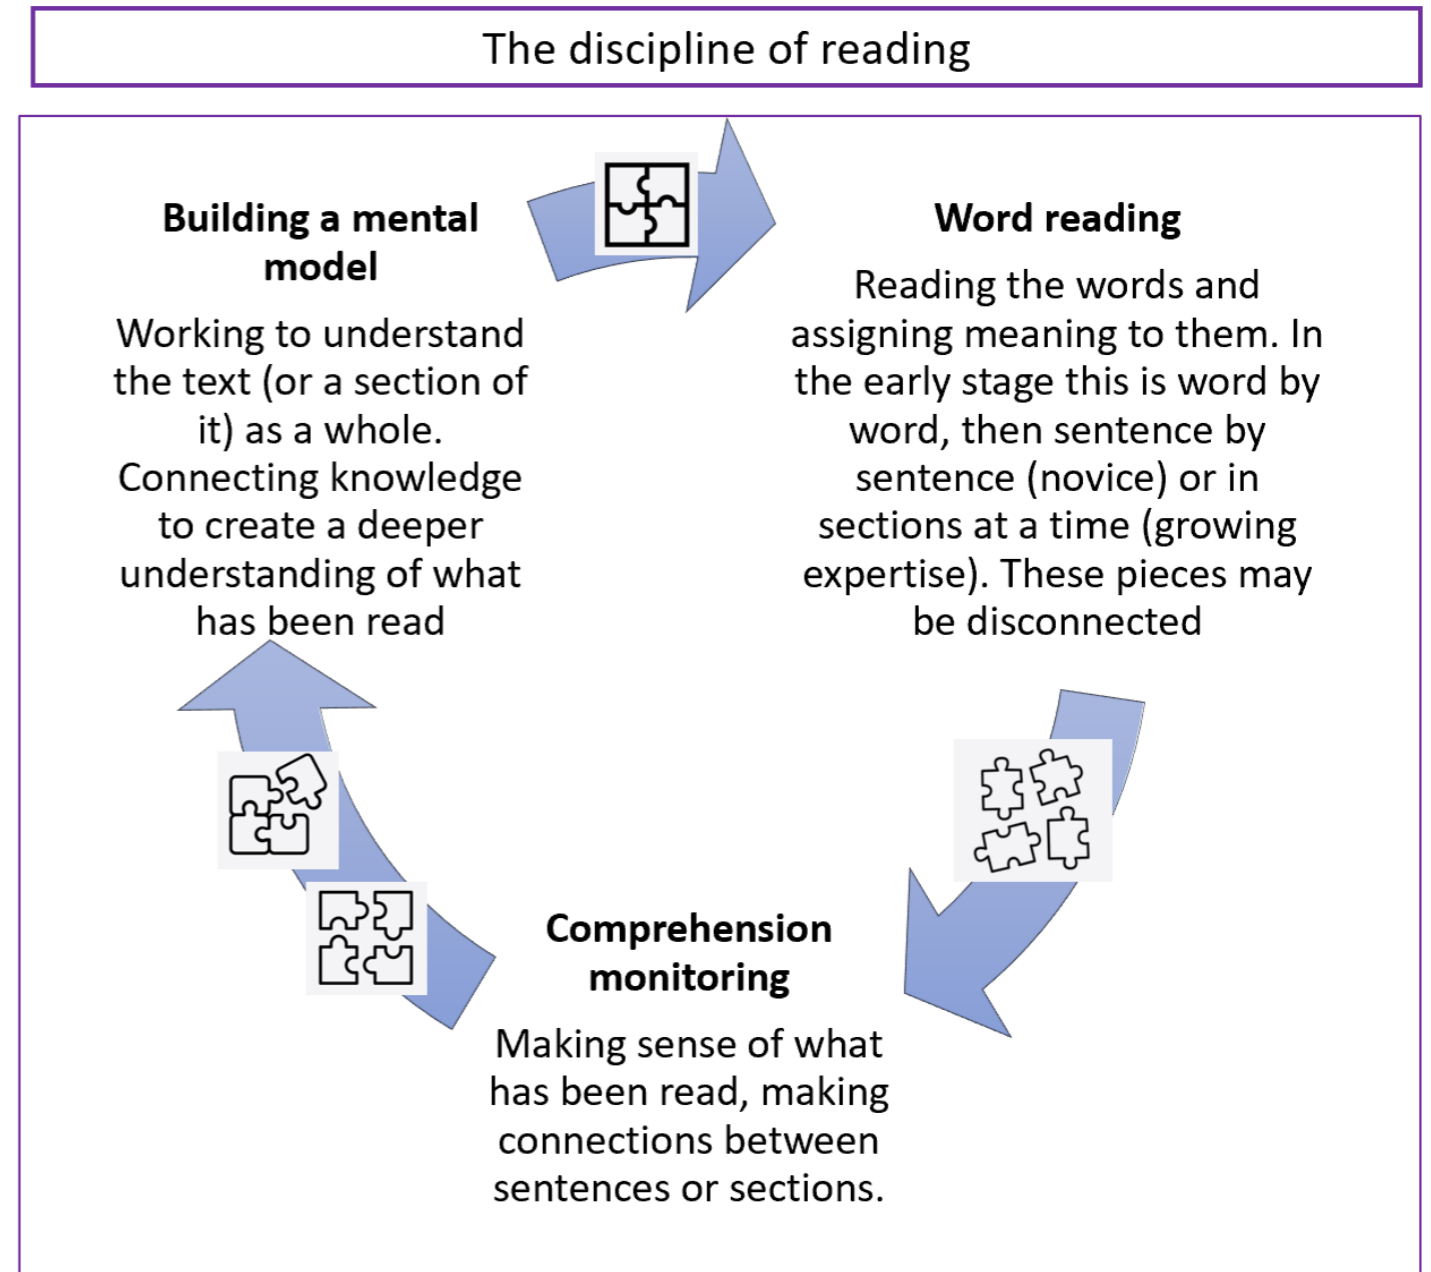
The discipline of reading

**Building a mental model**

Working to understand the text (or a section of it) as a whole. Connecting knowledge to create a deeper understanding of what has been read

**Word reading**

Reading the words and assigning meaning to them. In the early stage this is word by word, then sentence by sentence (novice) or in sections at a time (growing expertise). These pieces may be disconnected

**Comprehension monitoring**

Making sense of what has been read, making connections between sentences or sections.